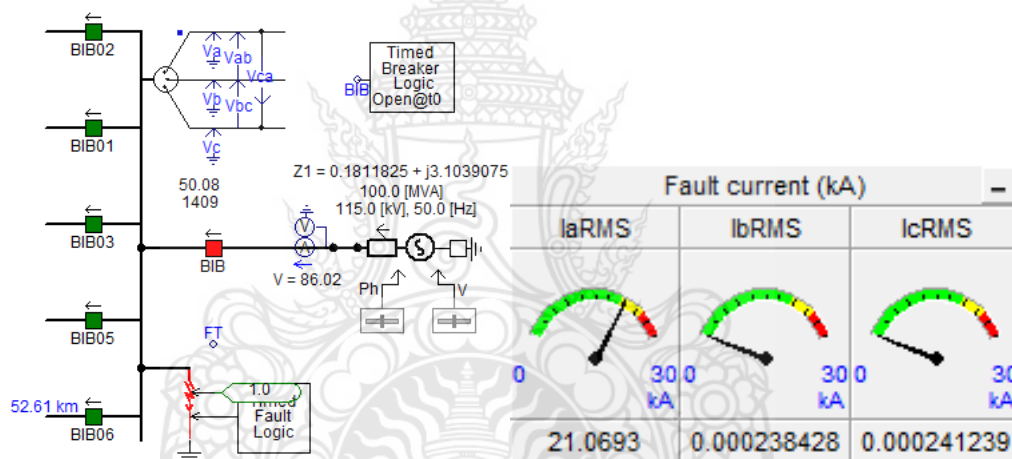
BIB02

BIB01

BIB03

BIB05

52.61 km

BIB06

Va
Vab
Vca
Vb
Vbc
Vc

50.08
1409

BIB

V = 86.02

FT

1.0
Timed
Fault
Logic

BIB

Timed
Breaker
Logic
Open@t0

Z1 = 0.1811825 + j3.1039075
100.0 [MVA]
115.0 [kV], 50.0 [Hz]

Ph
V

Fault current (kA)

| IaRMS | IbRMS | IcRMS |
|---|---|---|
| 0 30 kA | 0 30 kA | 0 30 kA |
| 21.0693 | 0.000238428 | 0.000241239 |